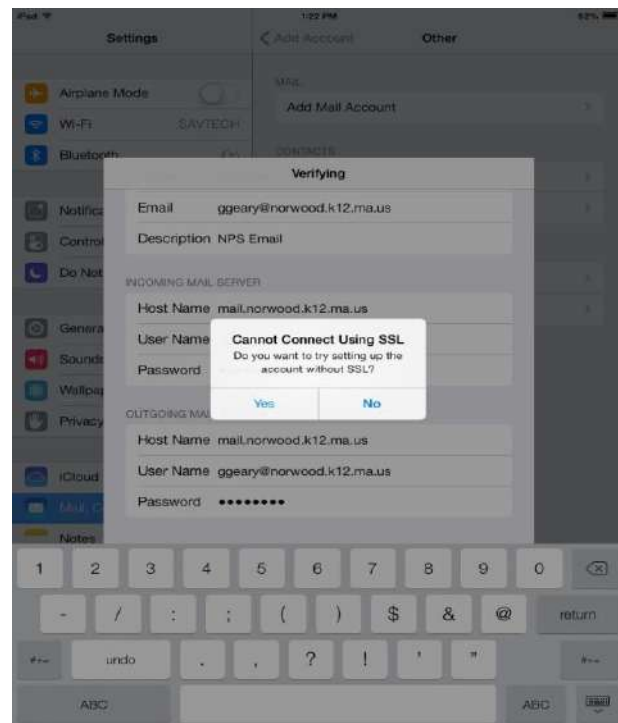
iPad
1:22 PM
61%

Settings
Airplane Mode
Wi-Fi SAVTECH
Bluetooth
Notific
Control
Do Not
General
Sounds
Wallpap
Privacy
iCloud
Mail, C
Notes

< Add Account
Other
MAIL
Add Mail Account
CONTACTS

Verifying
Email ggeary@norwood.k12.ma.us
Description NPS Email
INCOMING MAIL SERVER
Host Name mail.norwood.k12.ma.us
User Name
Password
OUTGOING MAI
Host Name mail.norwood.k12.ma.us
User Name ggeary@norwood.k12.ma.us
Password ••••••••

Cannot Connect Using SSL
Do you want to try setting up the account without SSL?
Yes
No

1 2 3 4 5 6 7 8 9 0
- / : ; ( ) $ & @ return
#+= undo . , ? ! ' " #+=
ABC ABC